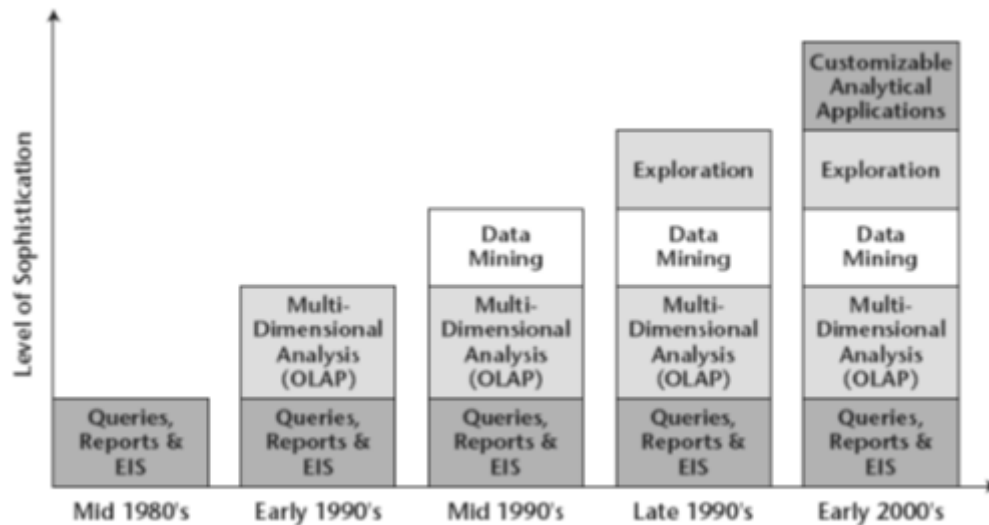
Level of Sophistication

Queries, Reports & EIS

Multi-Dimensional Analysis (OLAP)

Queries, Reports & EIS

Data Mining

Multi-Dimensional Analysis (OLAP)

Queries, Reports & EIS

Exploration

Data Mining

Multi-Dimensional Analysis (OLAP)

Queries, Reports & EIS

Customizable Analytical Applications

Exploration

Data Mining

Multi-Dimensional Analysis (OLAP)

Queries, Reports & EIS

Mid 1980's

Early 1990's

Mid 1990's

Late 1990's

Early 2000's